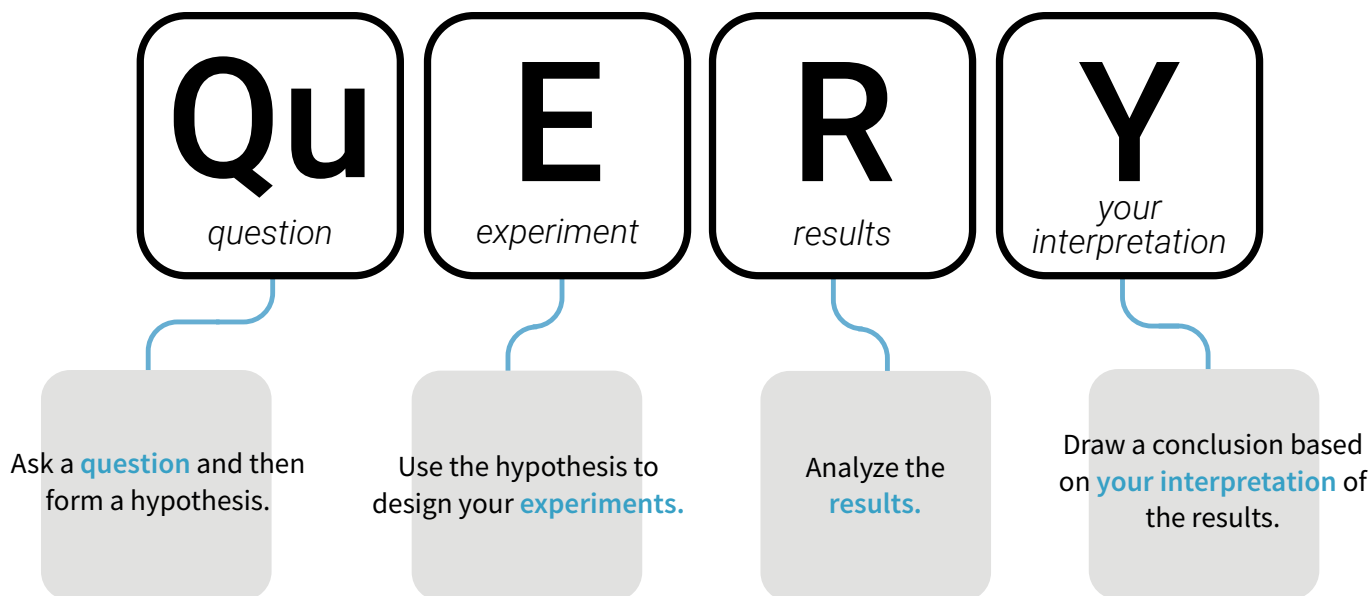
Qu
question

E
experiment

R
results

Y
your interpretation

Ask a question and then form a hypothesis.

Use the hypothesis to design your experiments.

Analyze the results.

Draw a conclusion based on your interpretation of the results.